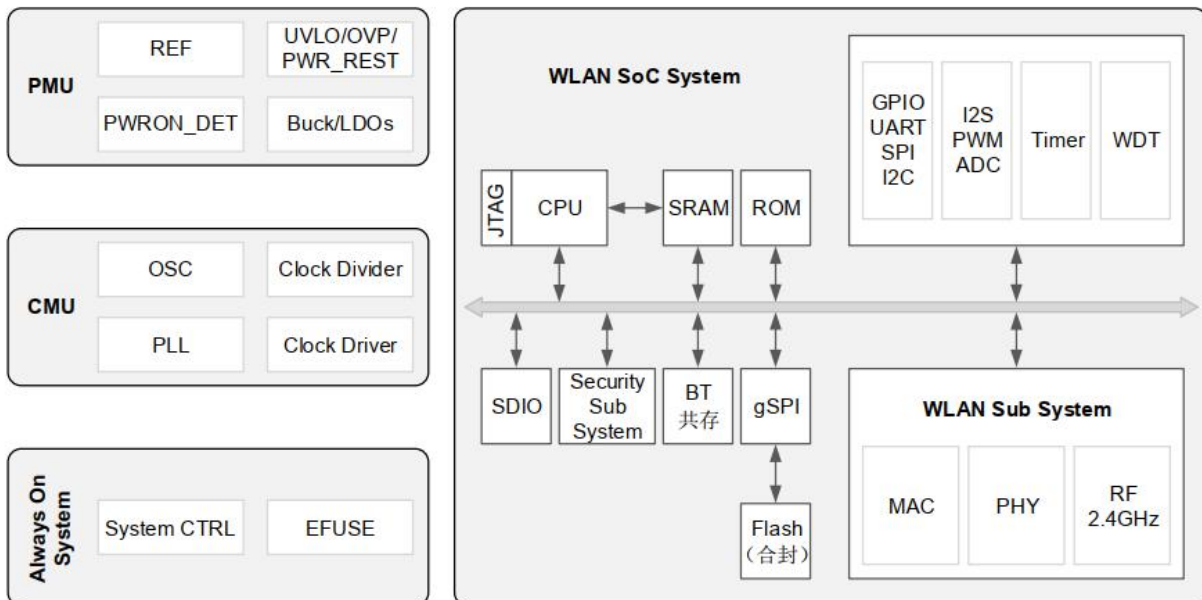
PMU

REF

UVLO/OVP/
PWR_REST

PWRON_DET

Buck/LDOs

CMU

OSC

Clock Divider

PLL

Clock Driver

Always On
System

System CTRL

EFUSE

WLAN SoC System

JTAG

CPU

SRAM

ROM

GPIO
UART
SPI
I2C

I2S
PWM
ADC

Timer

WDT

SDIO

Security
Sub
System

BT
共存

gSPI

Flash
（合封）

WLAN Sub System

MAC

PHY

RF
2.4GHz